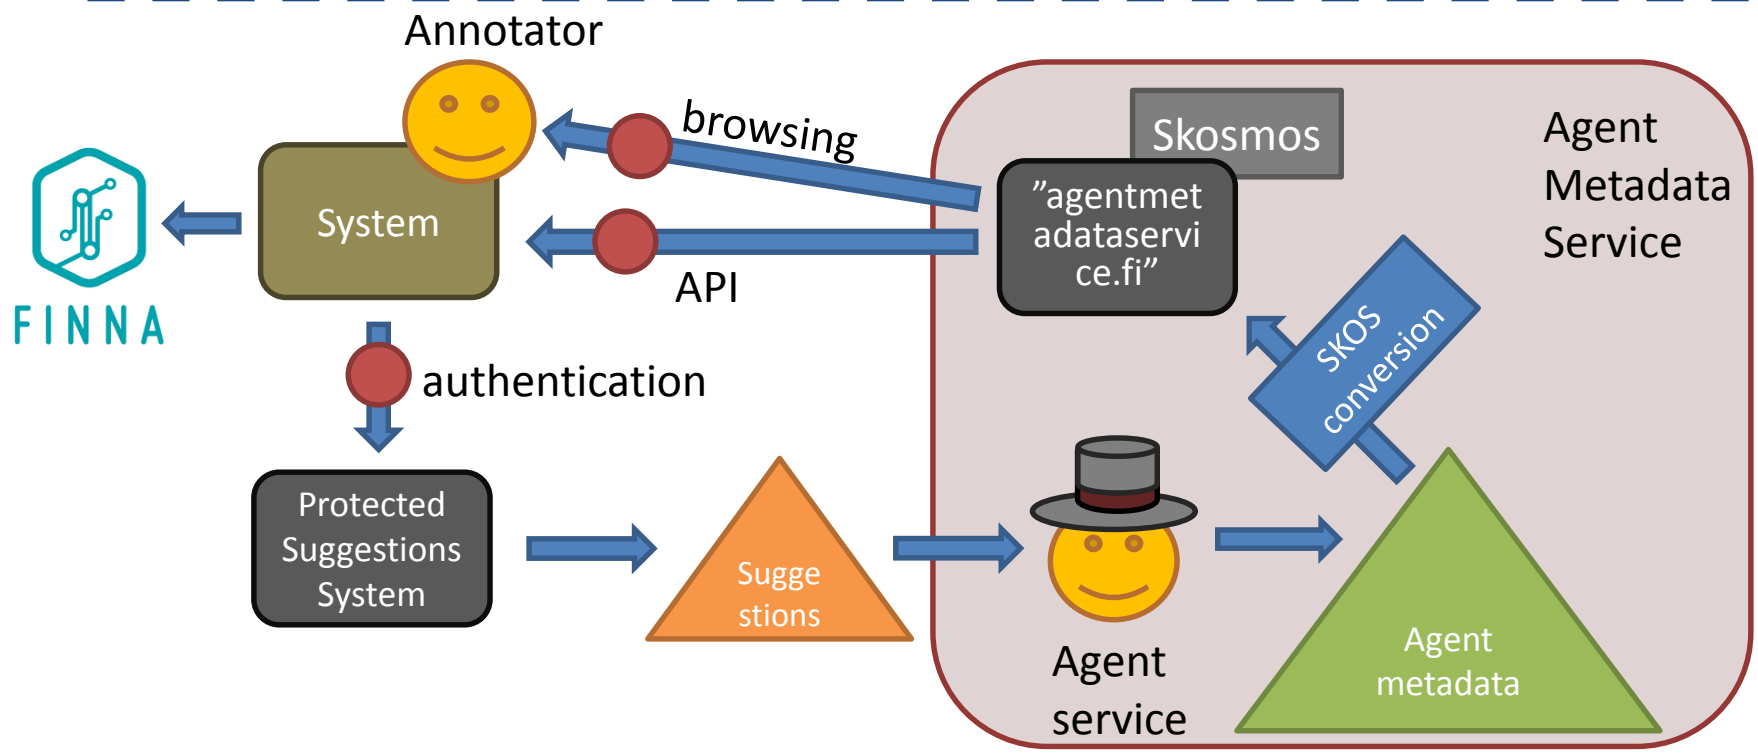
Annotator

browsing

Skosmos

Agent Metadata Service

FINNA

System

"agentmetadataservice.fi"

API

SKOS conversion

authentication

Protected Suggestions System

Suggestions

Agent service

Agent metadata